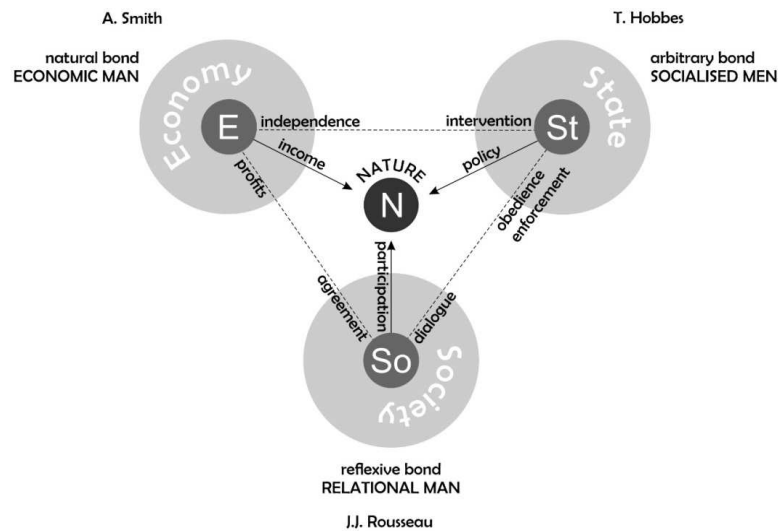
A. Smith

T. Hobbes

natural bond
ECONOMIC MAN

arbitrary bond
SOCIALISED MEN

Economy

State

E

independence

intervention

St

income

policy

NATURE

N

profits

obedience

enforcement

agreement

participation

dialogue

So

Society

reflexive bond
RELATIONAL MAN

J.J. Rousseau